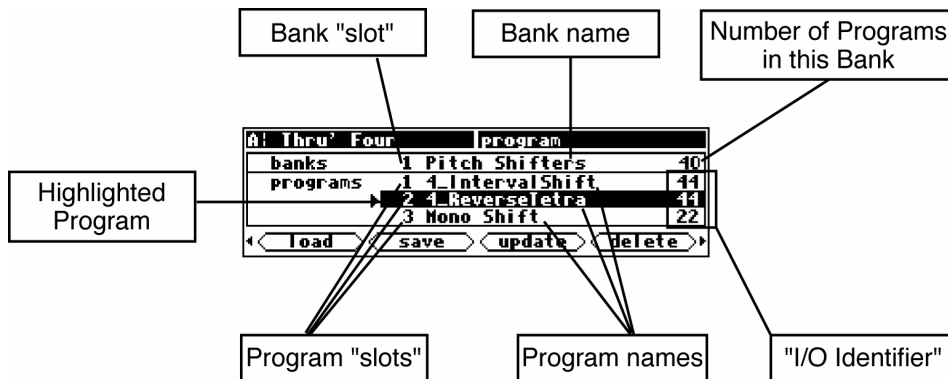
Bank "slot"

Bank name

Number of Programs in this Bank

A! Thru' Four

program

banks

1 Pitch Shifters

40

programs

1 4_IntervalShift

44

Highlighted Program

2 4_ReverseTetra

44

3 Mono Shift

22

load

save

update

delete

Program "slots"

Program names

"I/O Identifier"